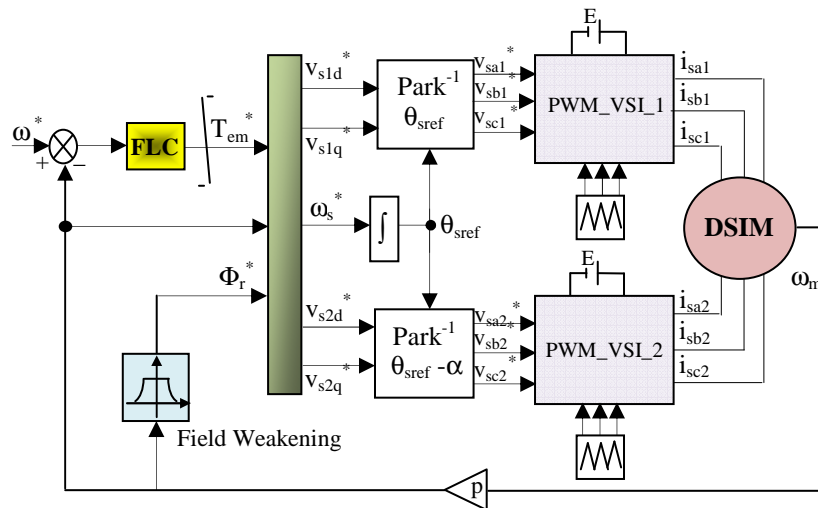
$\omega^*$
+
–
FLC
$T_{em}^*$
$v_{s1d}^*$
$v_{s1q}^*$
Park$^{-1}$
$\theta_{sref}$
$v_{sa1}^*$
$v_{sb1}^*$
$v_{sc1}^*$
E
PWM_VSI_1
$i_{sa1}$
$i_{sb1}$
$i_{sc1}$
$\omega_s^*$
$\theta_{sref}$
DSIM
$\omega_m$
$\Phi_r^*$
$v_{s2d}^*$
$v_{s2q}^*$
Park$^{-1}$
$\theta_{sref}$ -$\alpha$
$v_{sa2}^*$
$v_{sb2}^*$
$v_{sc2}^*$
E
PWM_VSI_2
$i_{sa2}$
$i_{sb2}$
$i_{sc2}$
Field Weakening
p